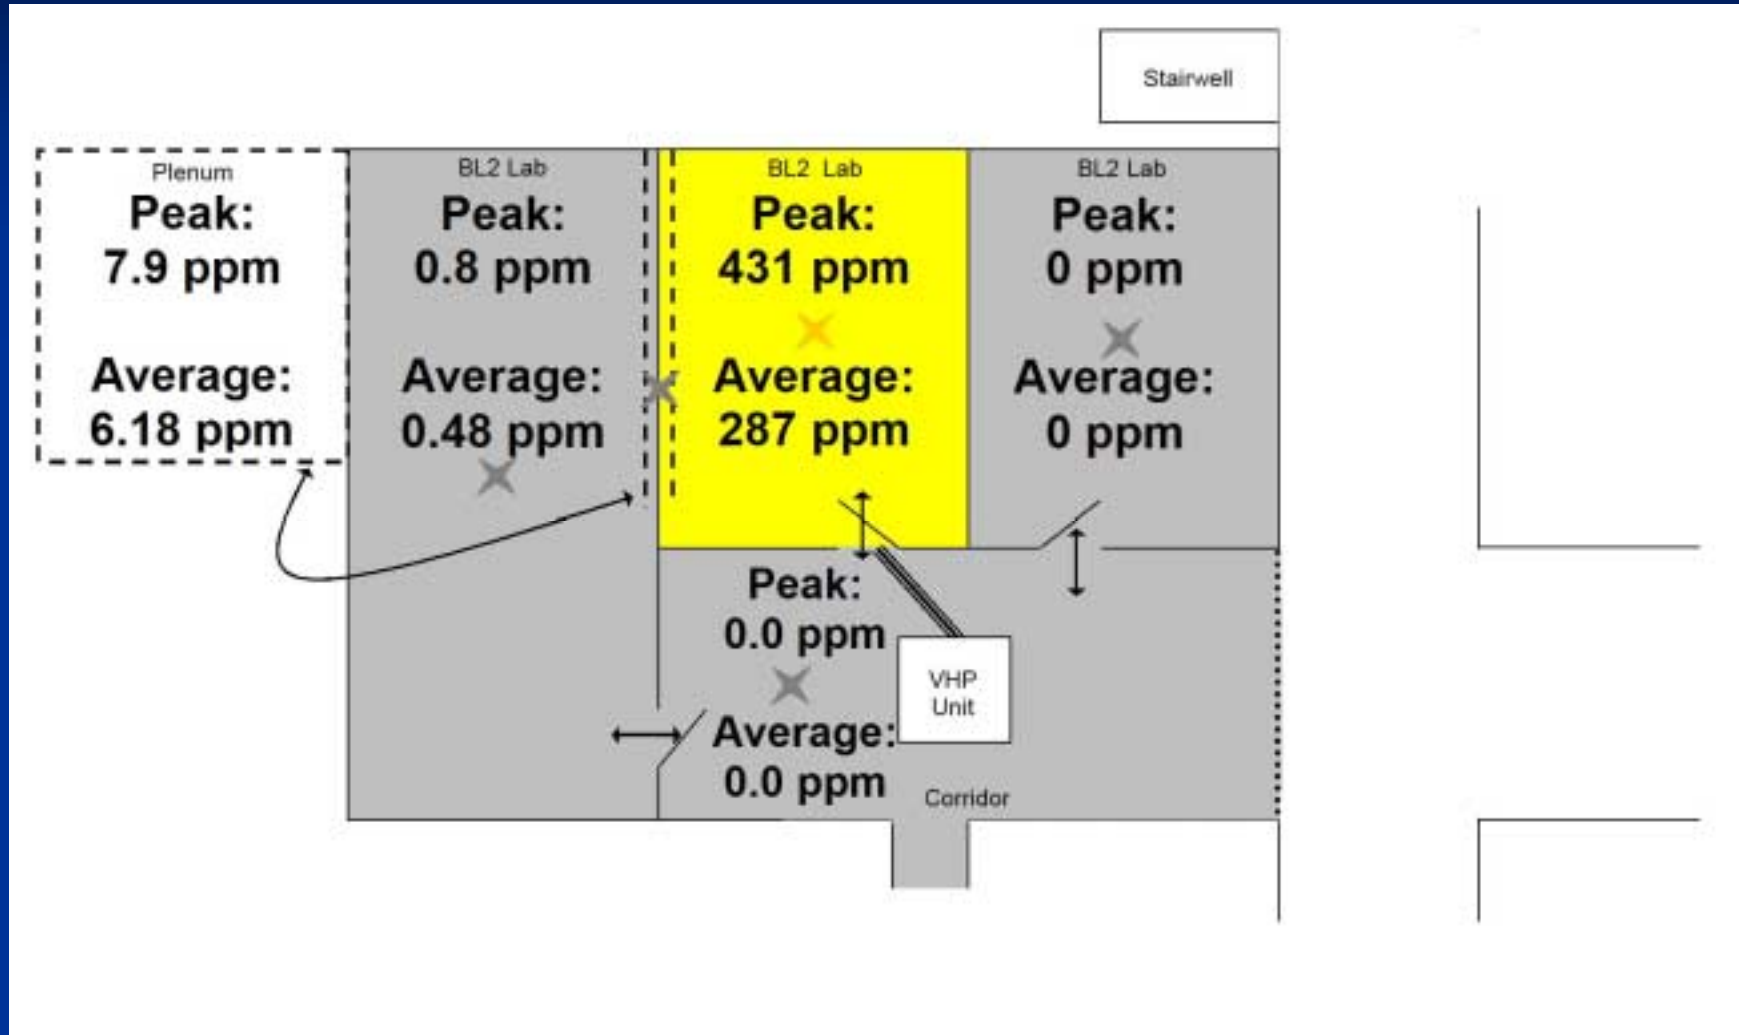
Stairwell

Plenum
Peak:
7.9 ppm

Average:
6.18 ppm

BL2 Lab
Peak:
0.8 ppm

Average:
0.48 ppm

BL2 Lab
Peak:
431 ppm

Average:
287 ppm

BL2 Lab
Peak:
0 ppm

Average:
0 ppm

Peak:
0.0 ppm

Average:
0.0 ppm

VHP Unit

Corridor